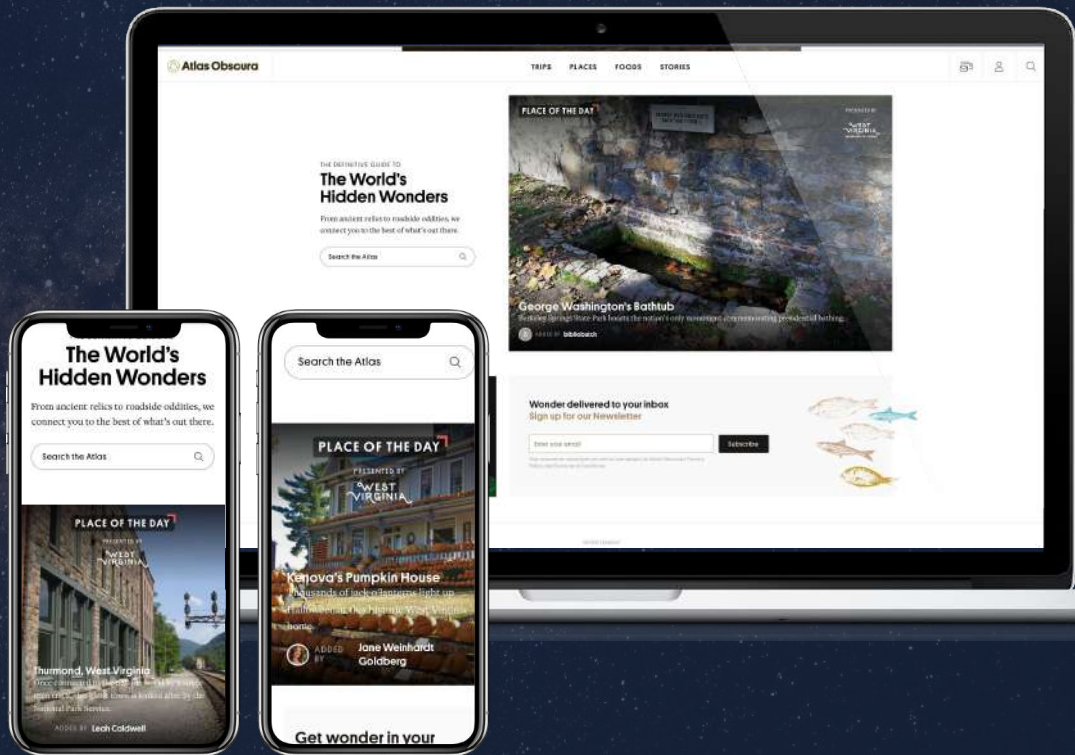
Atlas Obscura

TRIPS PLACES FOODS STORIES

THE DEFINITIVE GUIDE TO
The World's Hidden Wonders

From ancient relics to roadside oddities, we connect you to the best of what's out there.

Search the Atlas

PLACE OF THE DAY

PRESENTED BY
WEST VIRGINIA

George Washington's Bathtub

Berkeley Springs State Park boasts the nation's only monument commemorating presidential bathing.

ADDED BY bibliobatch

Wonder delivered to your inbox
Sign up for our Newsletter

Enter your email
Subscribe

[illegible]

The World's Hidden Wonders

From ancient relics to roadside oddities, we connect you to the best of what's out there.

Search the Atlas

PLACE OF THE DAY

PRESENTED BY
WEST VIRGINIA

Thurmond, West Virginia

Once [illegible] is looked after by the National Park Service.

ADDED BY Leah Coldwell

Search the Atlas

PLACE OF THE DAY

PRESENTED BY
WEST VIRGINIA

Kenova's Pumpkin House

Thousands of jack-o-lanterns light up Halloween at this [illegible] West Virginia home.

ADDED BY Jane Weinhardt Goldberg

Get wonder in your